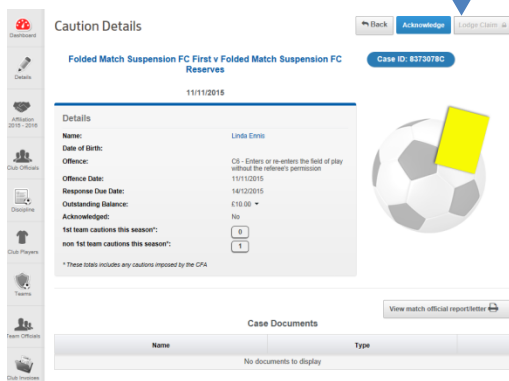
Dashboard

Details

Affiliation 2015 - 2016

Club Officials

Discipline

Club Players

Teams

Team Officials

Club Invoices

Caution Details

Back

Acknowledge

Lodge Claim

Folded Match Suspension FC First v Folded Match Suspension FC Reserves

Case ID: 8373078C

11/11/2015

Details

| | |
|---|---|
| Name: | Linda Ennio |
| Date of Birth: | |
| Offence: | C6 - Enters or re-enters the field of play without the referee's permission |
| Offence Date: | 11/11/2015 |
| Response Due Date: | 14/12/2015 |
| Outstanding Balance: | £10.00 |
| Acknowledged: | No |
| 1st team cautions this season*: | 0 |
| non 1st team cautions this season*: | 1 |

* These totals includes any cautions imposed by the CFA

View match official report/letter

Case Documents

| Name | Type |
|---|---|
| No documents to display | |